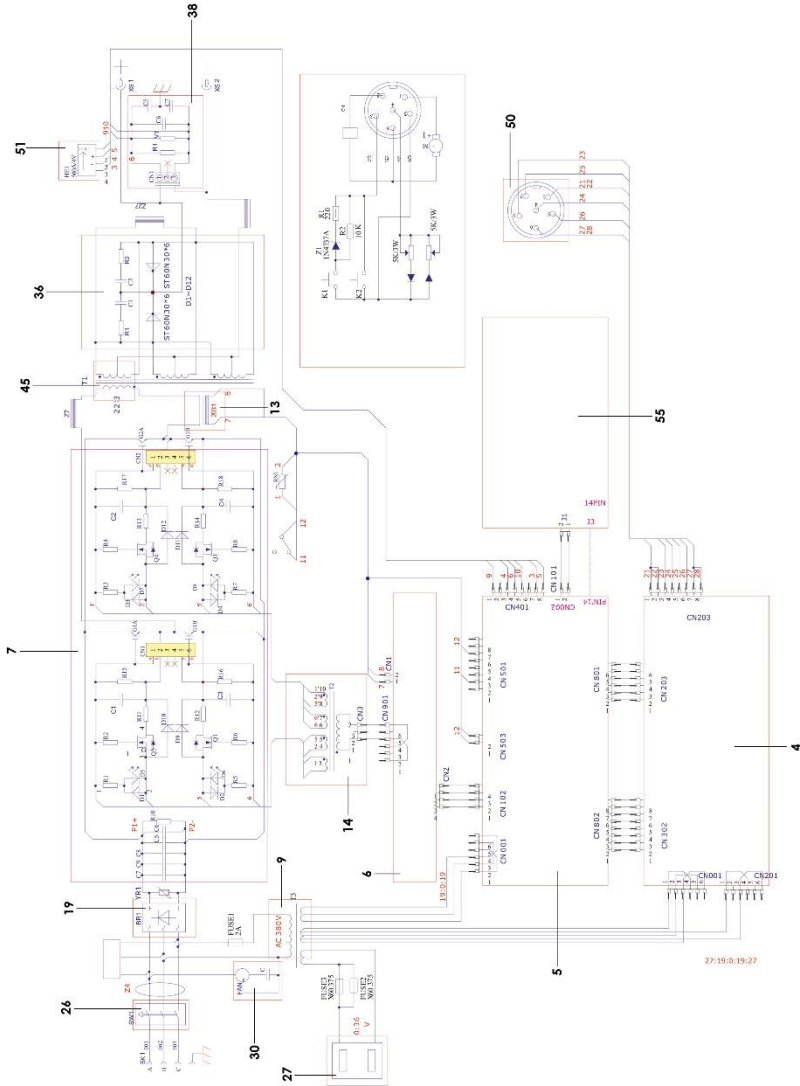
38
51
36
45
13
7
14
19
26
30
27
9
6
5
4
55
50
XS1
XS2
9 10
3 4 5
R1
C5
C6
CN1
ST60N30*6
ST60N30*6
D1~D12
R1
R2
C1
C2
C3
T1
22 23
Z7
XO1
8
7
CN2
CN1
R17
R18
R13
R14
R15
R16
C2
C4
C1
C3
Q1
Q2
Q3
Q4
P1+
P2-
R1
R2
R3
R4
R5
R6
R7
R8
SW2
1
2
12
11
CN3
CN 901
7 8
CN1
YR1
BR1
FUSE1
2A
AC380V
FAN
FUSE2
NO.375
FUSE2
NO.375
0 36
V
SW1
SK1
A
B
C
Z1
1N4737A
R1
220
R2
10K
5K/3W
5K/3W
K1
K2
14PIN
13
PIN14
CN 101
CN002
CN401
9
4
10
3
5
12
11
12
CN 501
CN 503
CN 102
CN2
CN 001
19 0 19
CN 801
CN 203
CN 802
CN 302
CN203
21
22
23
24
25
26
27
28
CN001
CN201
27 19 0 19 27
25
23
21
22
24
26
27
28